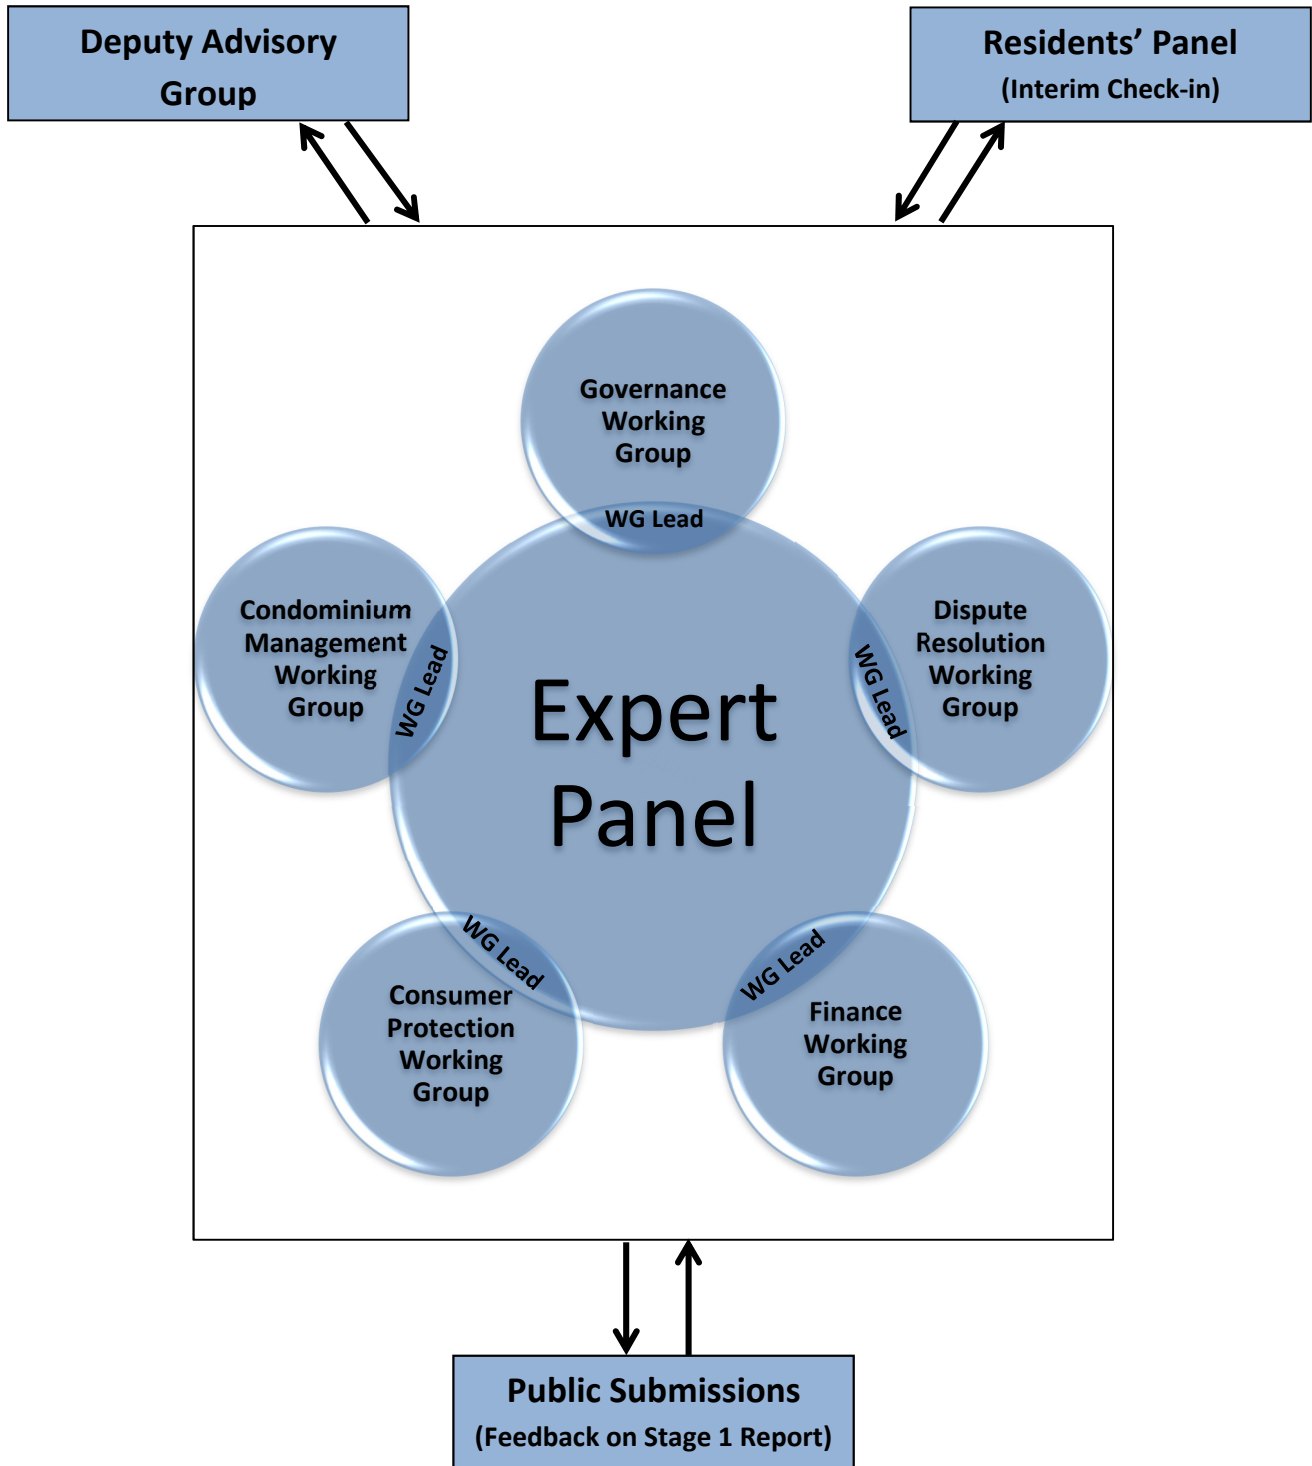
Deputy Advisory Group

Residents' Panel
(Interim Check-in)

Governance Working Group

WG Lead

Condominium Management Working Group

WG Lead

Expert Panel

Dispute Resolution Working Group

WG Lead

WG Lead

Consumer Protection Working Group

WG Lead

Finance Working Group

Public Submissions
(Feedback on Stage 1 Report)